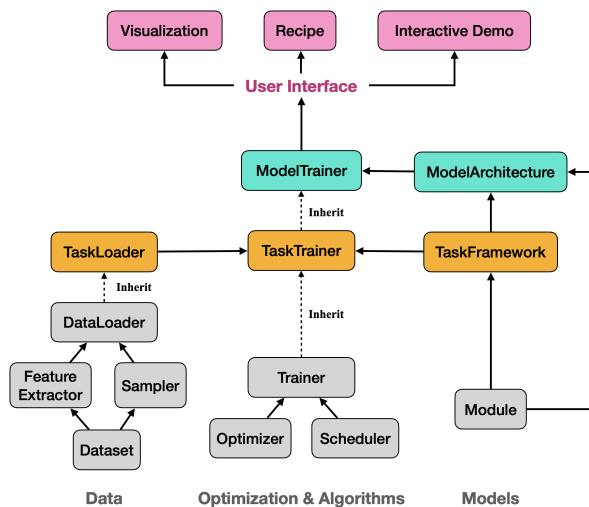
Visualization

Recipe

Interactive Demo

User Interface

ModelTrainer

ModelArchitecture

Inherit

TaskLoader

TaskTrainer

TaskFramework

Inherit

DataLoader

Inherit

Feature Extractor

Sampler

Trainer

Dataset

Optimizer

Scheduler

Module

Data

Optimization & Algorithms

Models